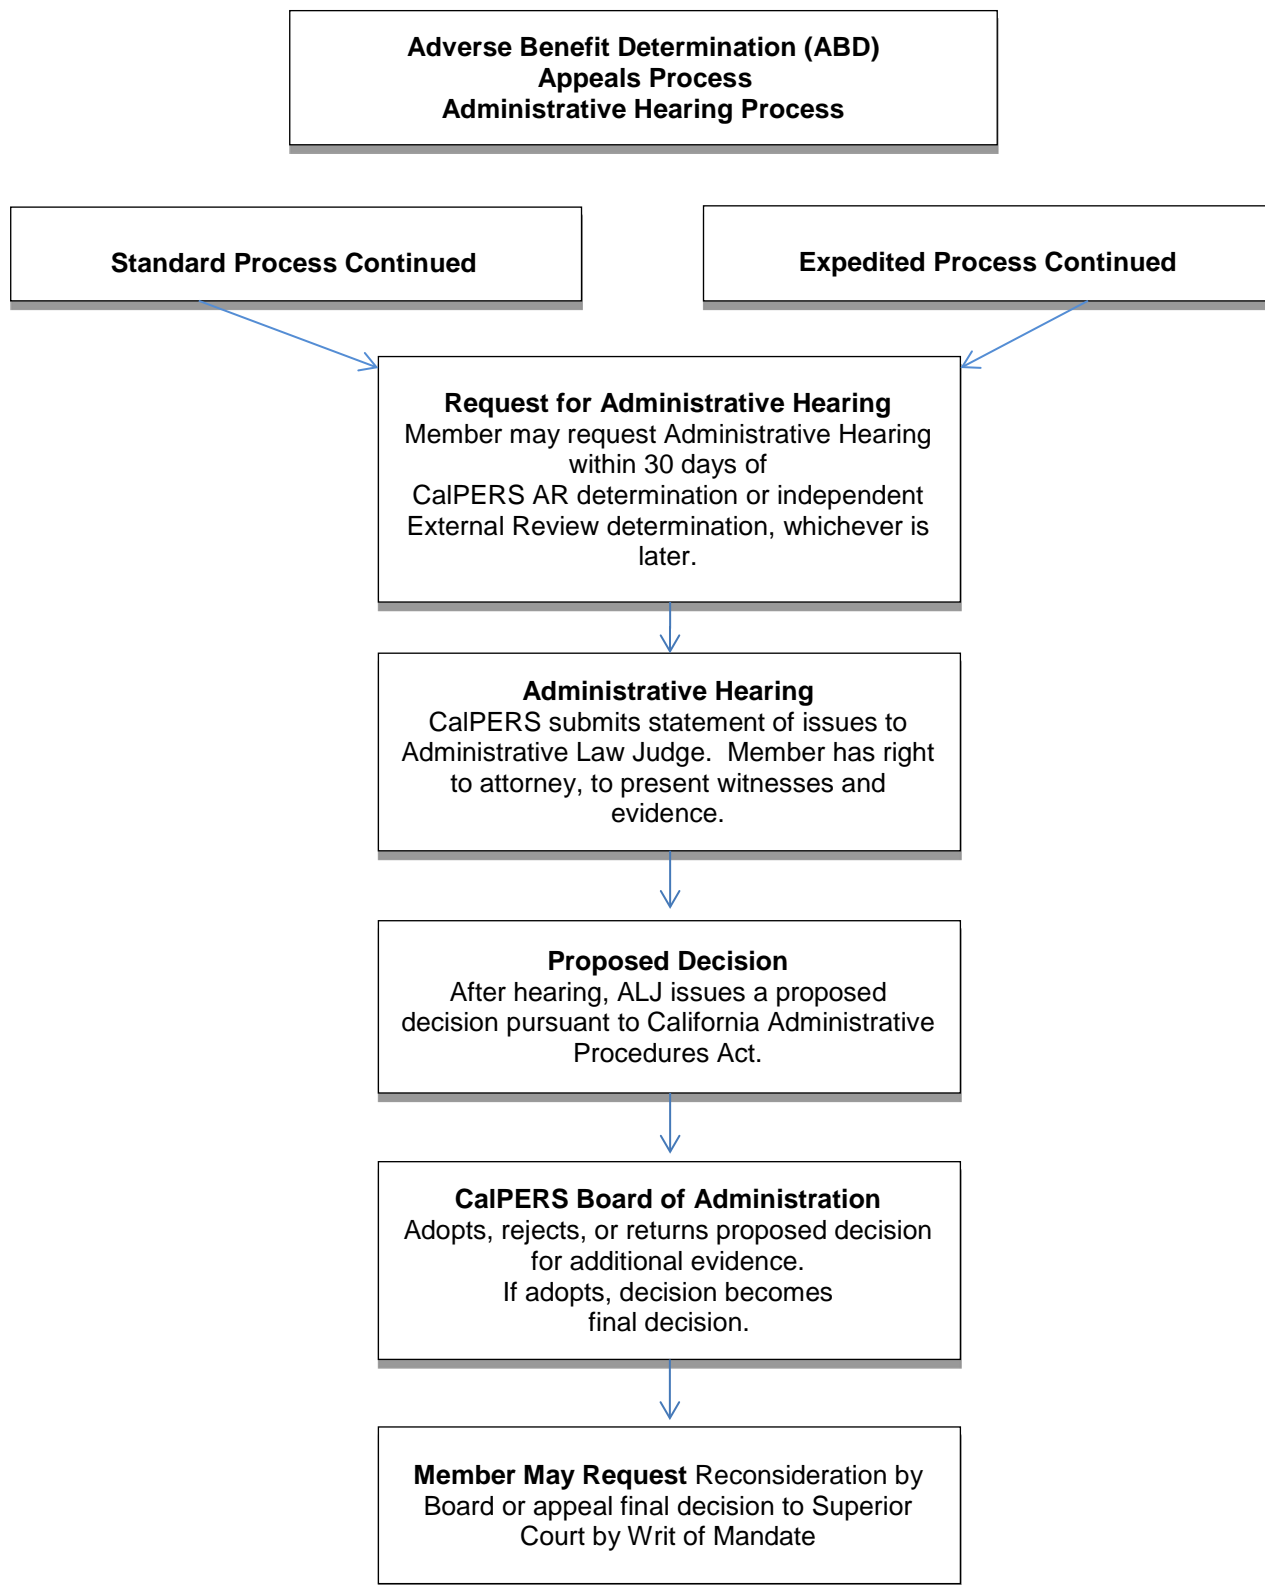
Adverse Benefit Determination (ABD)
Appeals Process
Administrative Hearing Process

Standard Process Continued

Expedited Process Continued

Request for Administrative Hearing
Member may request Administrative Hearing within 30 days of CalPERS AR determination or independent External Review determination, whichever is later.

Administrative Hearing
CalPERS submits statement of issues to Administrative Law Judge. Member has right to attorney, to present witnesses and evidence.

Proposed Decision
After hearing, ALJ issues a proposed decision pursuant to California Administrative Procedures Act.

CalPERS Board of Administration
Adopts, rejects, or returns proposed decision for additional evidence.
If adopts, decision becomes final decision.

Member May Request Reconsideration by Board or appeal final decision to Superior Court by Writ of Mandate